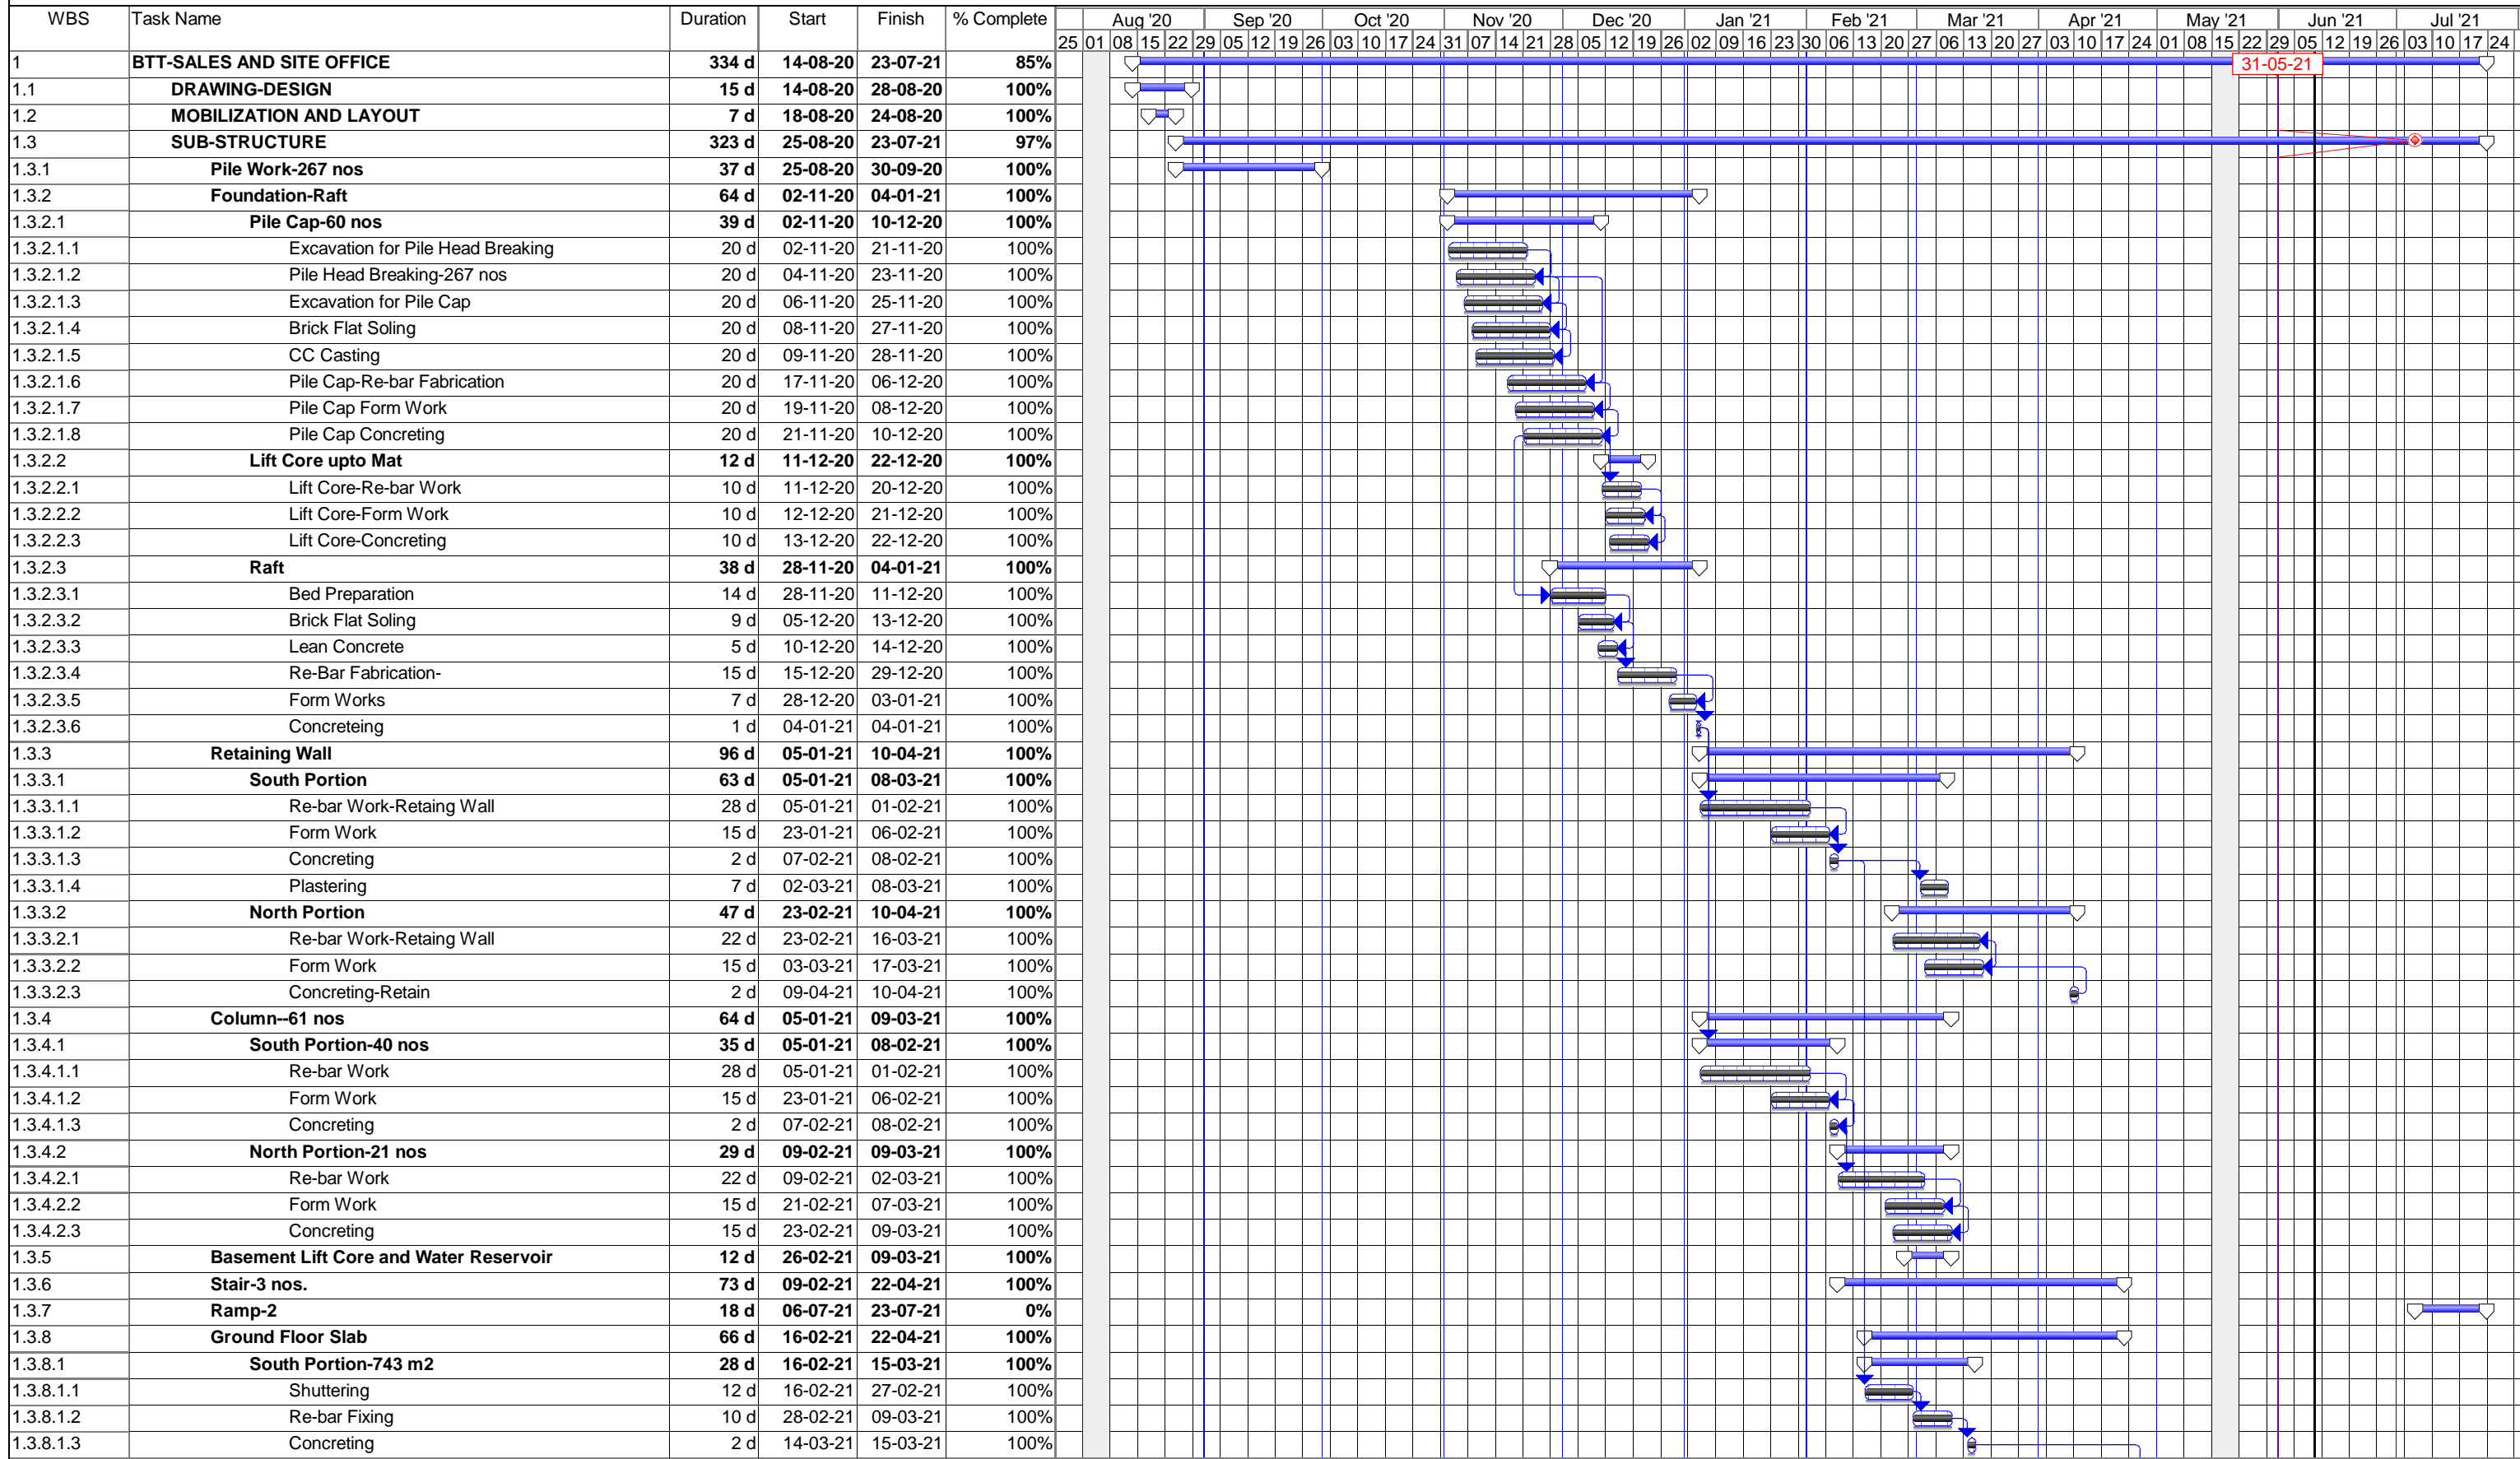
| WBS | Task Name | Duration | Start | Finish | % Complete |
|---|---|---|---|---|---|
| 1 | BTT-SALES AND SITE OFFICE | 334 d | 14-08-20 | 23-07-21 | 85% |
| 1.1 | DRAWING-DESIGN | 15 d | 14-08-20 | 28-08-20 | 100% |
| 1.2 | MOBILIZATION AND LAYOUT | 7 d | 18-08-20 | 24-08-20 | 100% |
| 1.3 | SUB-STRUCTURE | 323 d | 25-08-20 | 23-07-21 | 97% |
| 1.3.1 | Pile Work-267 nos | 37 d | 25-08-20 | 30-09-20 | 100% |
| 1.3.2 | Foundation-Raft | 64 d | 02-11-20 | 04-01-21 | 100% |
| 1.3.2.1 | Pile Cap-60 nos | 39 d | 02-11-20 | 10-12-20 | 100% |
| 1.3.2.1.1 | Excavation for Pile Head Breaking | 20 d | 02-11-20 | 21-11-20 | 100% |
| 1.3.2.1.2 | Pile Head Breaking-267 nos | 20 d | 04-11-20 | 23-11-20 | 100% |
| 1.3.2.1.3 | Excavation for Pile Cap | 20 d | 06-11-20 | 25-11-20 | 100% |
| 1.3.2.1.4 | Brick Flat Soling | 20 d | 08-11-20 | 27-11-20 | 100% |
| 1.3.2.1.5 | CC Casting | 20 d | 09-11-20 | 28-11-20 | 100% |
| 1.3.2.1.6 | Pile Cap-Re-bar Fabrication | 20 d | 17-11-20 | 06-12-20 | 100% |
| 1.3.2.1.7 | Pile Cap Form Work | 20 d | 19-11-20 | 08-12-20 | 100% |
| 1.3.2.1.8 | Pile Cap Concreting | 20 d | 21-11-20 | 10-12-20 | 100% |
| 1.3.2.2 | Lift Core upto Mat | 12 d | 11-12-20 | 22-12-20 | 100% |
| 1.3.2.2.1 | Lift Core-Re-bar Work | 10 d | 11-12-20 | 20-12-20 | 100% |
| 1.3.2.2.2 | Lift Core-Form Work | 10 d | 12-12-20 | 21-12-20 | 100% |
| 1.3.2.2.3 | Lift Core-Concreting | 10 d | 13-12-20 | 22-12-20 | 100% |
| 1.3.2.3 | Raft | 38 d | 28-11-20 | 04-01-21 | 100% |
| 1.3.2.3.1 | Bed Preparation | 14 d | 28-11-20 | 11-12-20 | 100% |
| 1.3.2.3.2 | Brick Flat Soling | 9 d | 05-12-20 | 13-12-20 | 100% |
| 1.3.2.3.3 | Lean Concrete | 5 d | 10-12-20 | 14-12-20 | 100% |
| 1.3.2.3.4 | Re-Bar Fabrication- | 15 d | 15-12-20 | 29-12-20 | 100% |
| 1.3.2.3.5 | Form Works | 7 d | 28-12-20 | 03-01-21 | 100% |
| 1.3.2.3.6 | Concreteing | 1 d | 04-01-21 | 04-01-21 | 100% |
| 1.3.3 | Retaining Wall | 96 d | 05-01-21 | 10-04-21 | 100% |
| 1.3.3.1 | South Portion | 63 d | 05-01-21 | 08-03-21 | 100% |
| 1.3.3.1.1 | Re-bar Work-Retaing Wall | 28 d | 05-01-21 | 01-02-21 | 100% |
| 1.3.3.1.2 | Form Work | 15 d | 23-01-21 | 06-02-21 | 100% |
| 1.3.3.1.3 | Concreting | 2 d | 07-02-21 | 08-02-21 | 100% |
| 1.3.3.1.4 | Plastering | 7 d | 02-03-21 | 08-03-21 | 100% |
| 1.3.3.2 | North Portion | 47 d | 23-02-21 | 10-04-21 | 100% |
| 1.3.3.2.1 | Re-bar Work-Retaing Wall | 22 d | 23-02-21 | 16-03-21 | 100% |
| 1.3.3.2.2 | Form Work | 15 d | 03-03-21 | 17-03-21 | 100% |
| 1.3.3.2.3 | Concreting-Retain | 2 d | 09-04-21 | 10-04-21 | 100% |
| 1.3.4 | Column--61 nos | 64 d | 05-01-21 | 09-03-21 | 100% |
| 1.3.4.1 | South Portion-40 nos | 35 d | 05-01-21 | 08-02-21 | 100% |
| 1.3.4.1.1 | Re-bar Work | 28 d | 05-01-21 | 01-02-21 | 100% |
| 1.3.4.1.2 | Form Work | 15 d | 23-01-21 | 06-02-21 | 100% |
| 1.3.4.1.3 | Concreting | 2 d | 07-02-21 | 08-02-21 | 100% |
| 1.3.4.2 | North Portion-21 nos | 29 d | 09-02-21 | 09-03-21 | 100% |
| 1.3.4.2.1 | Re-bar Work | 22 d | 09-02-21 | 02-03-21 | 100% |
| 1.3.4.2.2 | Form Work | 15 d | 21-02-21 | 07-03-21 | 100% |
| 1.3.4.2.3 | Concreting | 15 d | 23-02-21 | 09-03-21 | 100% |
| 1.3.5 | Basement Lift Core and Water Reservoir | 12 d | 26-02-21 | 09-03-21 | 100% |
| 1.3.6 | Stair-3 nos. | 73 d | 09-02-21 | 22-04-21 | 100% |
| 1.3.7 | Ramp-2 | 18 d | 06-07-21 | 23-07-21 | 0% |
| 1.3.8 | Ground Floor Slab | 66 d | 16-02-21 | 22-04-21 | 100% |
| 1.3.8.1 | South Portion-743 m2 | 28 d | 16-02-21 | 15-03-21 | 100% |
| 1.3.8.1.1 | Shuttering | 12 d | 16-02-21 | 27-02-21 | 100% |
| 1.3.8.1.2 | Re-bar Fixing | 10 d | 28-02-21 | 09-03-21 | 100% |
| 1.3.8.1.3 | Concreting | 2 d | 14-03-21 | 15-03-21 | 100% |

Aug '20 Sep '20 Oct '20 Nov '20 Dec '20 Jan '21 Feb '21 Mar '21 Apr '21 May '21 Jun '21 Jul '21
25 01 08 15 22 29 05 12 19 26 03 10 17 24 31 07 14 21 28 05 12 19 26 02 09 16 23 30 06 13 20 27 06 13 20 27 03 10 17 24 01 08 15 22 29 05 12 19 26 03 10 17 24

31-05-21